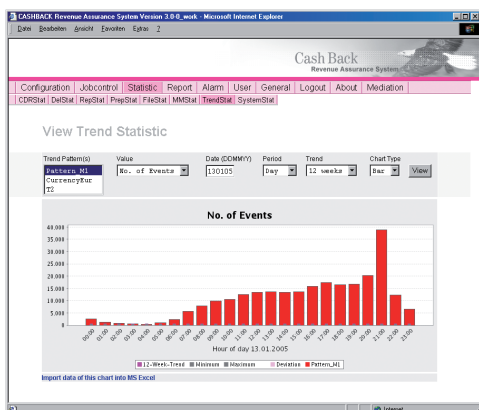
CASHBACK Revenue Assurance System Version 3.0-0_work - Microsoft Internet Explorer

Datei Bearbeiten Ansicht Favoriten Extras ?

Cash Back
Revenue Assurance System

Configuration | Jobcontrol | Statistic | Report | Alarm | User | General | Logout | About | Mediation

CDRStat | DelStat | RepStat | PrepStat | FileStat | MMStat | TrendStat | SystemStat

View Trend Statistic

Trend Pattern(s): Pattern_M1, CurrencyEur, T2
Value: No. of Events
Date (DDMMYY): 130105
Period: Day
Trend: 12 weeks
Chart Type: Bar
View

No. of Events

40,000
35,000
30,000
25,000
20,000
15,000
10,000
5,000
0

00:00 01:00 02:00 03:00 04:00 05:00 06:00 07:00 08:00 09:00 10:00 11:00 12:00 13:00 14:00 15:00 16:00 17:00 18:00 19:00 20:00 21:00 22:00 23:00

Hour of day 13.01.2005

12-Week-Trend | Minimum | Maximum | Deviation | Pattern_M1

Import data of this chart into MS Excel

Internet